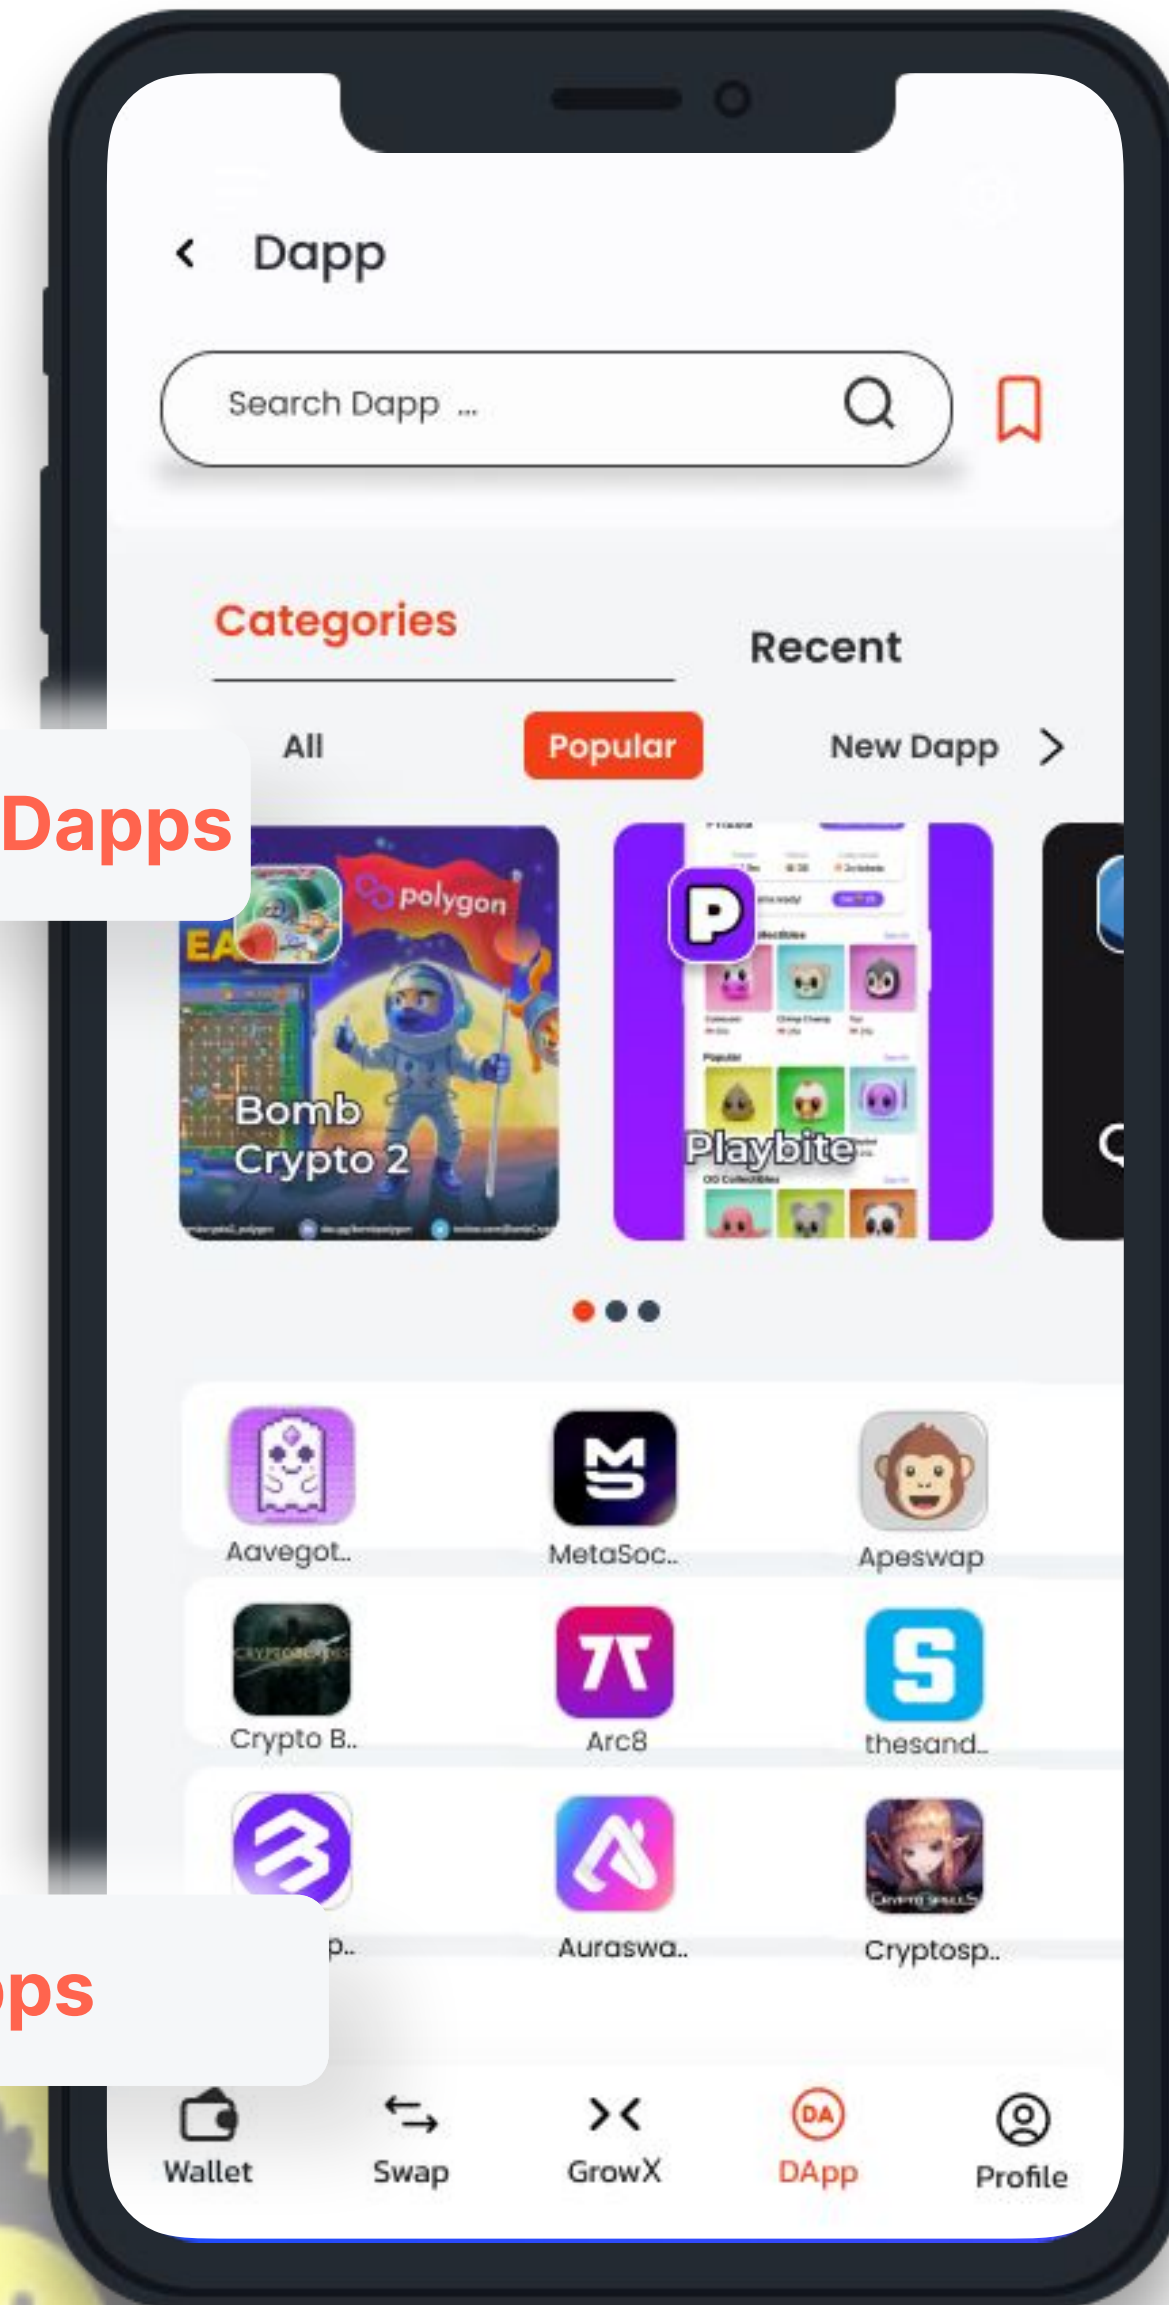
Dapp

Search Dapp ...

Categories

Recent

All

Popular

New Dapp

Dapps

polygon

Bomb Crypto 2

Playbite

Aavegot..

MetaSoc..

Apeswap

Crypto B..

Arc8

thesand..

p..

Auraswa..

Cryptosp..

ps

Wallet

Swap

GrowX

DA

DApp

Profile